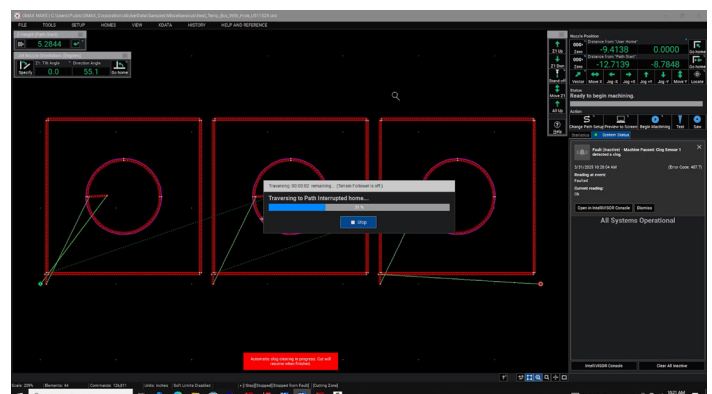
OMAX MAKE | C:\Users\Public\OMAX_Corporation\GlobalData\Samples\Miscellaneous\Hold_Temp_Bus_With_Hole_LED1626.ord

FILE TOOLS SETUP HOMES VIEW XDATA HISTORY HELP AND REFERENCE

5.2844

Z1 Tilt Angle Direction Angle
Specify 0.0 55.1 Go home

Nozzle Position
Zero -9.4138 0.0000 Go Home
Distance from "Path Start"
Zero -12.7139 -8.7848 Go Home
Z1 Up Z1 Down Stand-off Move Z1 All Up
Vector Move X Jog -X Jog +X Jog -Y Jog +Y Move Y Locate
Status
Ready to begin machining.
Action
Change Path Setup Preview to Screen Begin Machining Test Sav
Statistics System Status

Fault (inactive) - Machine Paused: Clog Sensor 1 detected a clog.
2/31/2020 10:26:04 AM (Error Code: 407.7)
Reading at event:
Faulted
Current reading:
Ok
Open in IntelliVISOR Console Dismiss
All Systems Operational

Traversing: 00:00:02 remaining... (Terrain Follower is off.)
Traversing to Path Interrupted home...
33 %
Skip

Automatic clog clearing in progress. Cut will resume when finished.

IntelliVISOR Console Clear All Inactive

Scale: 209% Elements: 44 Commands: 126,811 Units: Inches Soft Limits Disabled Stop Stopped Stopped from Fault Cutting Zone